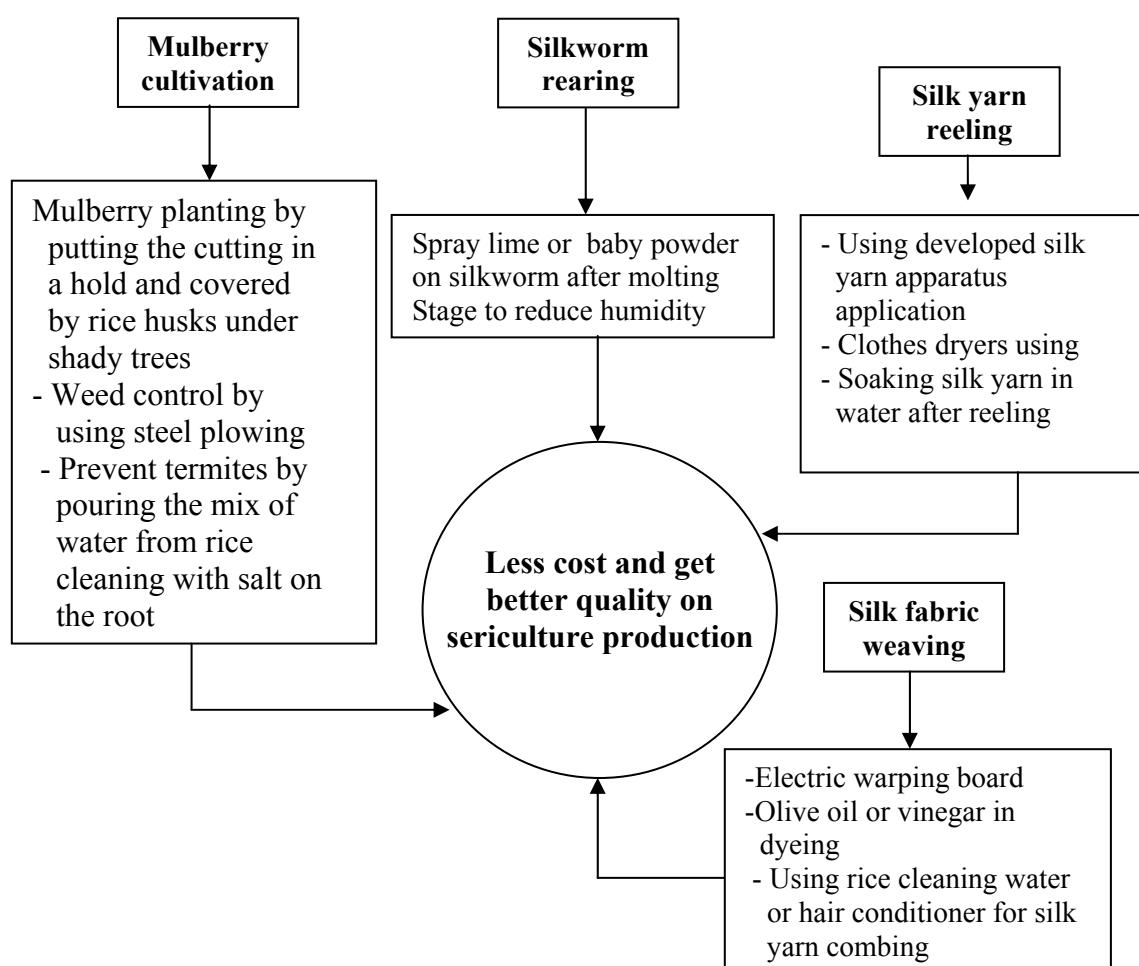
Mulberry cultivation

Silkworm rearing

Silk yarn reeling

Mulberry planting by putting the cutting in a hold and covered by rice husks under shady trees
- Weed control by using steel plowing
- Prevent termites by pouring the mix of water from rice cleaning with salt on the root

Spray lime or baby powder on silkworm after molting Stage to reduce humidity

- Using developed silk yarn apparatus application
- Clothes dryers using
- Soaking silk yarn in water after reeling

Less cost and get better quality on sericulture production

Silk fabric weaving

-Electric warping board
-Olive oil or vinegar in dyeing
- Using rice cleaning water or hair conditioner for silk yarn combing